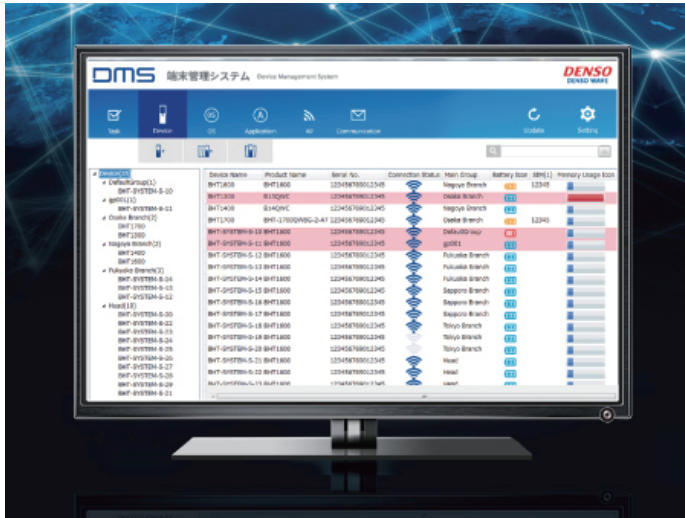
DMS 端末管理システム Device Management System

DENSO
DENSO WAVE

Task
Device
OS
Application
AP
Communication
Update
Setting

Device(33)
DefaultGroup(1)
BHT-SYSTEM-S-10
gp001(1)
BHT-SYSTEM-S-11
Osaka Branch(2)
BHT1700
BHT1300
Nagoya Branch(2)
BHT1400
BHT1600
Fukuoka Branch(3)
BHT-SYSTEM-S-14
BHT-SYSTEM-S-13
BHT-SYSTEM-S-12
Head(18)
BHT-SYSTEM-S-30
BHT-SYSTEM-S-22
BHT-SYSTEM-S-23
BHT-SYSTEM-S-24
BHT-SYSTEM-S-25
BHT-SYSTEM-S-26
BHT-SYSTEM-S-27
BHT-SYSTEM-S-28
BHT-SYSTEM-S-29
BHT-SYSTEM-S-21

| Device Name | Product Name | Serial No. | Connection Status | Main Group | Battery Icon | JAN(1) | Memory Usage Icon |
|---|---|---|---|---|---|---|---|
| BHT1600 | BHT1600 | 123456789012345 | | Nagoya Branch | | 12345 | |
| BHT1300 | B1300WC | 123456789012345 | | Osaka Branch | | | |
| BHT1400 | B1400WC | 123456789012345 | | Nagoya Branch | | | |
| BHT1700 | BHT-1700QWBG-2-A7 | 123456789012345 | | Osaka Branch | | 12345 | |
| BHT-SYSTEM-S-10 | BHT1600 | 123456789012345 | | DefaultGroup | | | |
| BHT-SYSTEM-S-11 | BHT1600 | 123456789012345 | | gp001 | | | |
| BHT-SYSTEM-S-12 | BHT1600 | 123456789012345 | | Fukuoka Branch | | | |
| BHT-SYSTEM-S-13 | BHT1600 | 123456789012345 | | Fukuoka Branch | | | |
| BHT-SYSTEM-S-14 | BHT1600 | 123456789012345 | | Fukuoka Branch | | | |
| BHT-SYSTEM-S-15 | BHT1600 | 123456789012345 | | Sapporo Branch | | | |
| BHT-SYSTEM-S-16 | BHT1600 | 123456789012345 | | Sapporo Branch | | | |
| BHT-SYSTEM-S-17 | BHT1600 | 123456789012345 | | Sapporo Branch | | | |
| BHT-SYSTEM-S-18 | BHT1600 | 123456789012345 | | Tokyo Branch | | | |
| BHT-SYSTEM-S-19 | BHT1600 | 123456789012345 | | Tokyo Branch | | | |
| BHT-SYSTEM-S-20 | BHT1600 | 123456789012345 | | Tokyo Branch | | | |
| BHT-SYSTEM-S-21 | BHT1600 | 123456789012345 | | Head | | | |
| BHT-SYSTEM-S-22 | BHT1600 | 123456789012345 | | Head | | | |
| BHT-SYSTEM-S-23 | BHT1600 | 123456789012345 | | Head | | | |